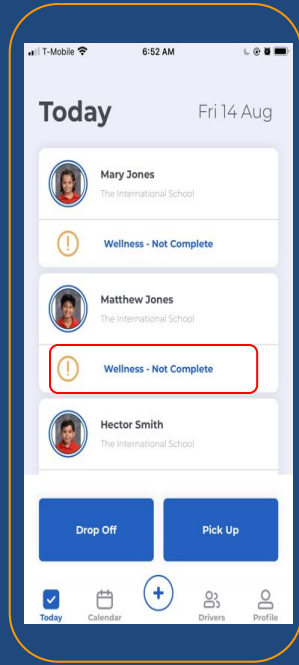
T-Mobile 6:52 AM

Today Fri 14 Aug

Mary Jones
The International School

Wellness - Not Complete

Matthew Jones
The International School

Wellness - Not Complete

Hector Smith
The International School

Drop Off

Pick Up

Today Calendar Drivers Profile